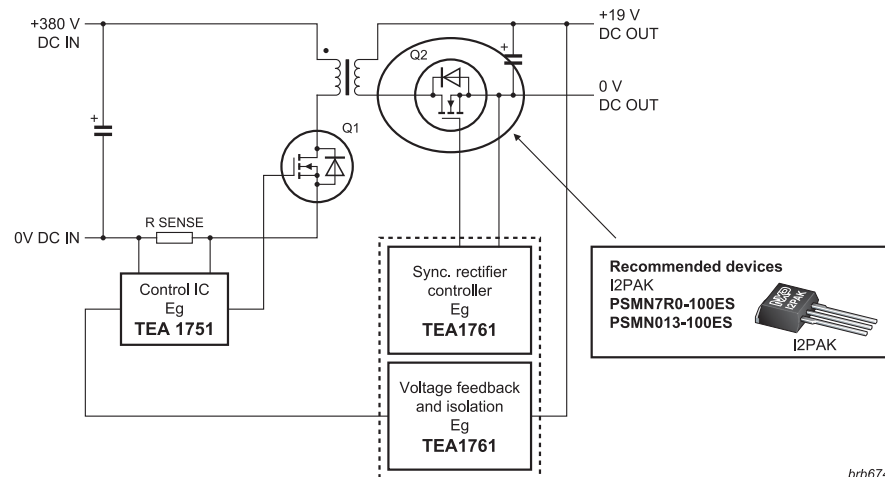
+380 V
DC IN

+19 V
DC OUT

Q2

0 V
DC OUT

Q1

R SENSE

0V DC IN

Control IC
Eg
TEA 1751

Sync. rectifier
controller
Eg
TEA1761

Voltage feedback
and isolation
Eg
TEA1761

Recommended devices
I2PAK
PSMN7R0-100ES
PSMN013-100ES

I2PAK

brb674